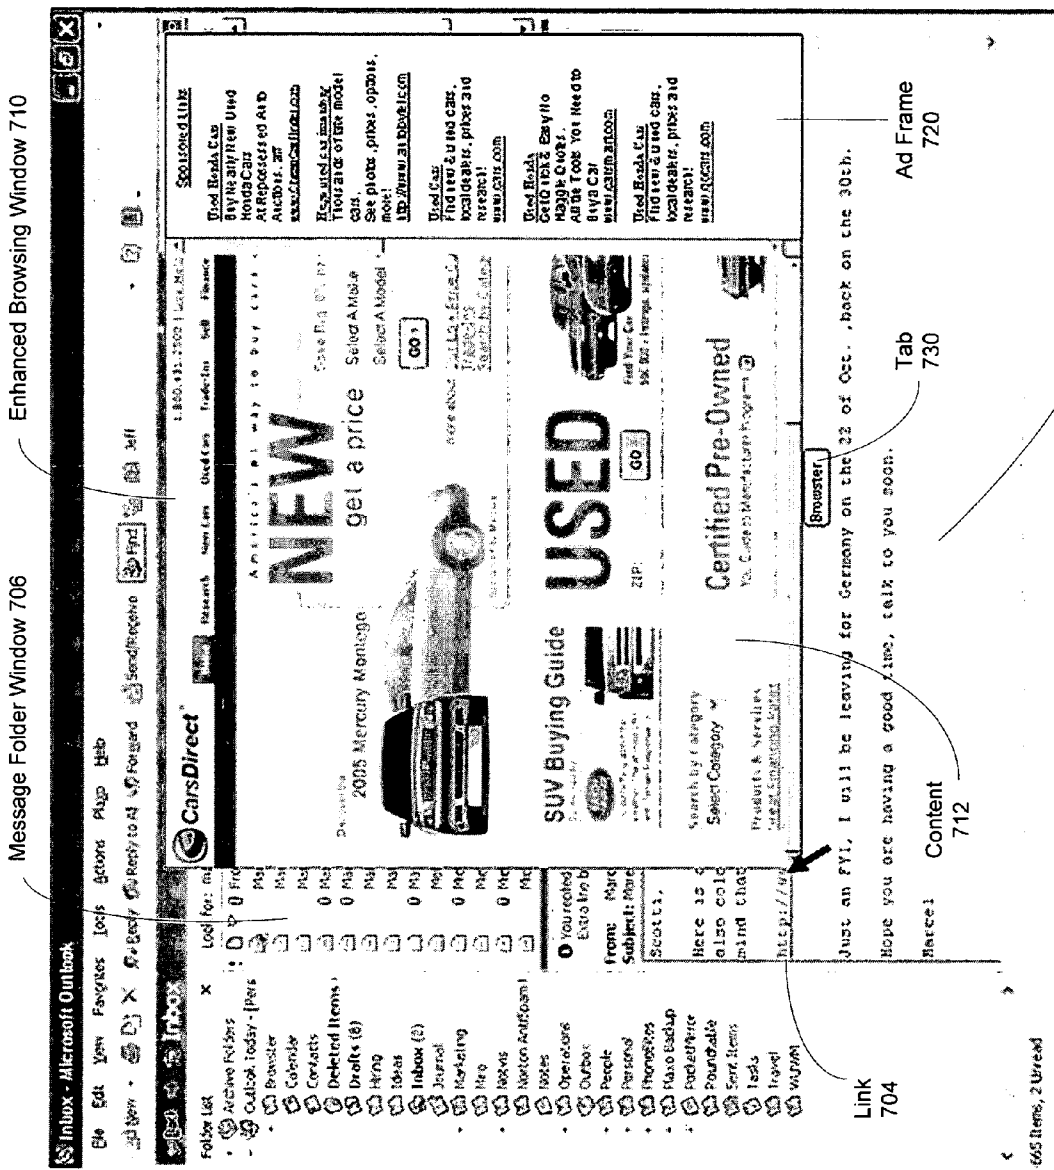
Message Folder Window 706

Enhanced Browsing Window 710

Inbox - Microsoft Outlook

File Edit View Favorites Tools Actions Plugs Help

New Reply Reply to All Forward Send/Receive Find

Inbox

Folder List

Archive Folders
Outlook Today - [Pers
Browster
Calendar
Contacts
Deleted Items
Drafts (8)
Hiring
Ideas
Inbox (2)
Journal
Marketing
Misc
Needs
Norton AntiSpam
Notes
Operations
Outbox
People
Personal
PhoneSites
Plaxo Backup
Pocket Mirror
Roundtable
Sent Items
Tasks
Travel
VGWM

665 Items, 2 Unread

Look for:

From: Marc
Subject: Marc
Scott,

Here is
also cold
mind that

http://ww

Just an FYI, I will be leaving for Germany on the 22 of Oct. ,back on the 30th.

Hope you are having a good time, talk to you soon.

Marcel

CarsDirect

Research New Cars Used Cars Trade-Ins Sell Finance

1.888.433.2502

America's best way to buy cars

2005 Mercury Montego

NEW

get a price

Select A Make

Select A Model

GO

USED

ZIP:

GO

Certified Pre-Owned

SUV Buying Guide

Search by Category

Select Category

Products & Services

Browster

Sponsored Links

Used Honda Cars
Buy Nearly New Used Honda Cars
At Repossessed Auto Auctions.
www.GreatCarPrices.com

Honda used cars
Thousands of late model cars.
See photos, prices, options, more!
http://www.autobytel.com

Used Cars
Find new & used cars, local dealers, prices and research!
www.cars.com

Used Honda
Get Quick & Easy to Haggle Quote.
All the Tools You Need to Buy a Car
www.carsmart.com

Used Honda Cars
Find new & used cars, local dealers, prices and research!
www.cars.com

Ad Frame
720

Tab
730

Content
712

Link
704